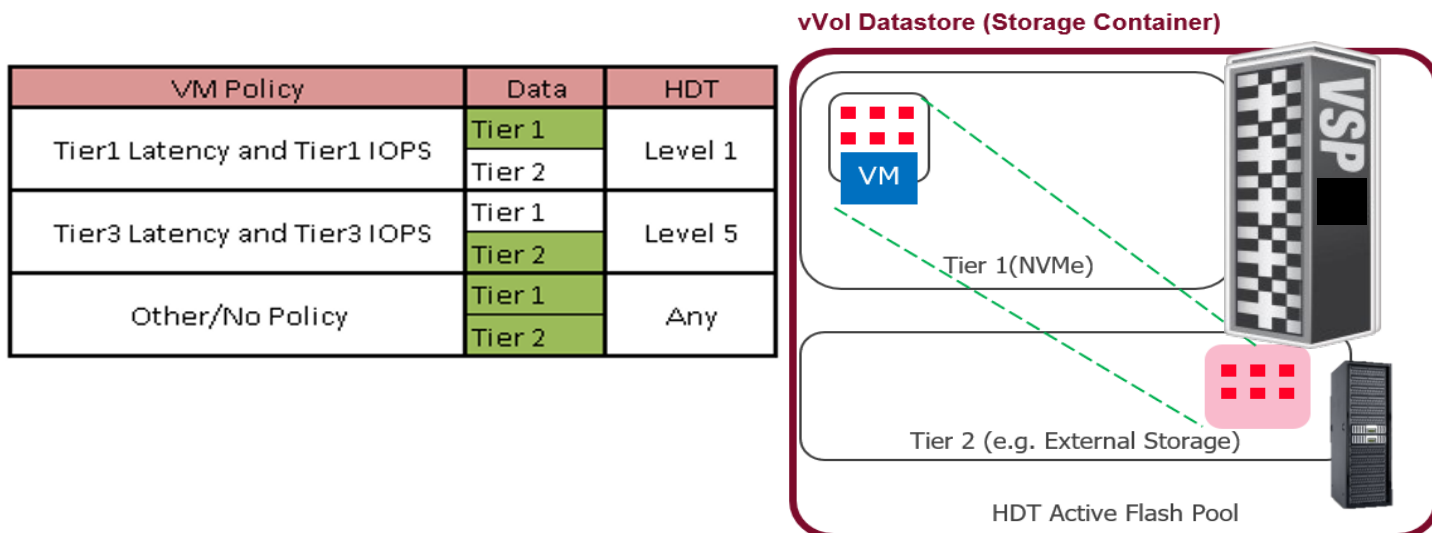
| VM Policy | Data | HDT |
|---|---|---|
| Tier1 Latency and Tier1 IOPS | Tier 1 | Level 1 |
| | Tier 2 | |
| Tier3 Latency and Tier3 IOPS | Tier 1 | Level 5 |
| | Tier 2 | |
| Other/No Policy | Tier 1 | Any |
| | Tier 2 | |

vVol Datastore (Storage Container)

VM

Tier 1(NVMe)

VSP

Tier 2 (e.g. External Storage)

HDT Active Flash Pool